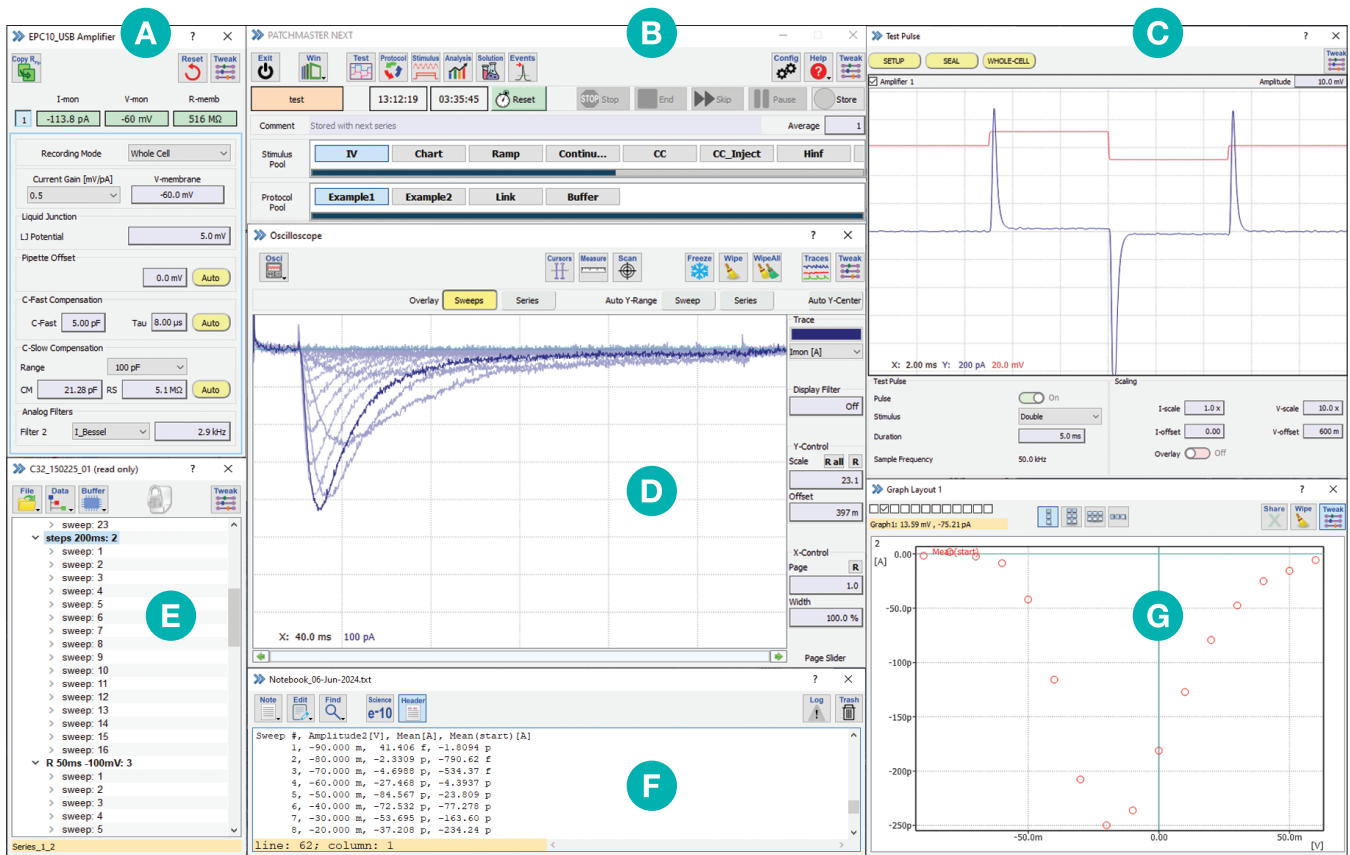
A
EPC10_USB Amplifier ? ✕
Copy R_m Reset Tweak
I-mon V-mon R-memb
1 -113.8 pA -60 mV 516 MΩ
Recording Mode Whole Cell
Current Gain [mV/pA] V-membrane
0.5 -60.0 mV
Liquid Junction
LJ Potential 5.0 mV
Pipette Offset
0.0 mV Auto
C-Fast Compensation
C-Fast 5.00 pF Tau 8.00 µs Auto
C-Slow Compensation
Range 100 pF
CM 21.28 pF RS 5.1 MΩ Auto
Analog Filters
Filter 2 I_Bessel 2.9 kHz

B
PATCHMASTER NEXT
Exit Win Test Protocol Stimulus Analysis Solution Events Config Help Tweak
test 13:12:19 03:35:45 Reset Stop End Skip Pause Store
Comment Stored with next series Average 1
Stimulus Pool IV Chart Ramp Continu... CC CC_Inject Hinf
Protocol Pool Example1 Example2 Link Buffer

C
Test Pulse ? ✕
SETUP SEAL WHOLE-CELL Tweak
Amplifier 1 Amplitude 10.0 mV
X: 2.00 ms Y: 200 pA 20.0 mV
Test Pulse
Pulse On
Stimulus Double
Duration 5.0 ms
Sample Frequency 50.0 kHz
Scaling
I-scale 1.0 x V-scale 10.0 x
I-offset 0.00 V-offset 600 m
Overlay Off

D
Oscilloscope ? ✕
Osci Cursors Measure Scan Freeze Wipe WipeAll Traces Tweak
Overlay Sweeps Series Auto Y-Range Sweep Series Auto Y-Center
Trace
Imon [A]
Display Filter
Off
Y-Control
Scale R all R
23.1
Offset
397 m
X-Control
Page R
1.0
Width
100.0 %
X: 40.0 ms 100 pA
Page Slider

E
C32_150225_01 (read only) ? ✕
File Data Buffer Tweak
sweep: 23
steps 200ms: 2
sweep: 1
sweep: 2
sweep: 3
sweep: 4
sweep: 5
sweep: 6
sweep: 7
sweep: 8
sweep: 9
sweep: 10
sweep: 11
sweep: 12
sweep: 13
sweep: 14
sweep: 15
sweep: 16
R 50ms -100mV: 3
sweep: 1
sweep: 2
sweep: 3
sweep: 4
sweep: 5
Series_1_2

F
Notebook_06-Jun-2024.txt ? ✕
Note Edit Find Science e-10 Header Log Trash
Sweep #, Amplitude2[V], Mean[A], Mean(start)[A]
1, -90.000 m, 41.406 f, -1.8094 p
2, -80.000 m, -2.3309 p, -790.62 f
3, -70.000 m, -4.6988 p, -534.37 f
4, -60.000 m, -27.468 p, -4.3937 p
5, -50.000 m, -84.567 p, -23.809 p
6, -40.000 m, -72.532 p, -77.278 p
7, -30.000 m, -53.695 p, -163.60 p
8, -20.000 m, -37.208 p, -234.24 p
line: 62; column: 1

G
Graph Layout 1 ? ✕
Share Wipe Tweak
Graph1: 13.59 mV , -75.21 pA
2
[A]
Mean(start)
0.00
-50.0p
-100p
-150p
-200p
-250p
-50.0m 0.00 50.0m
[V]